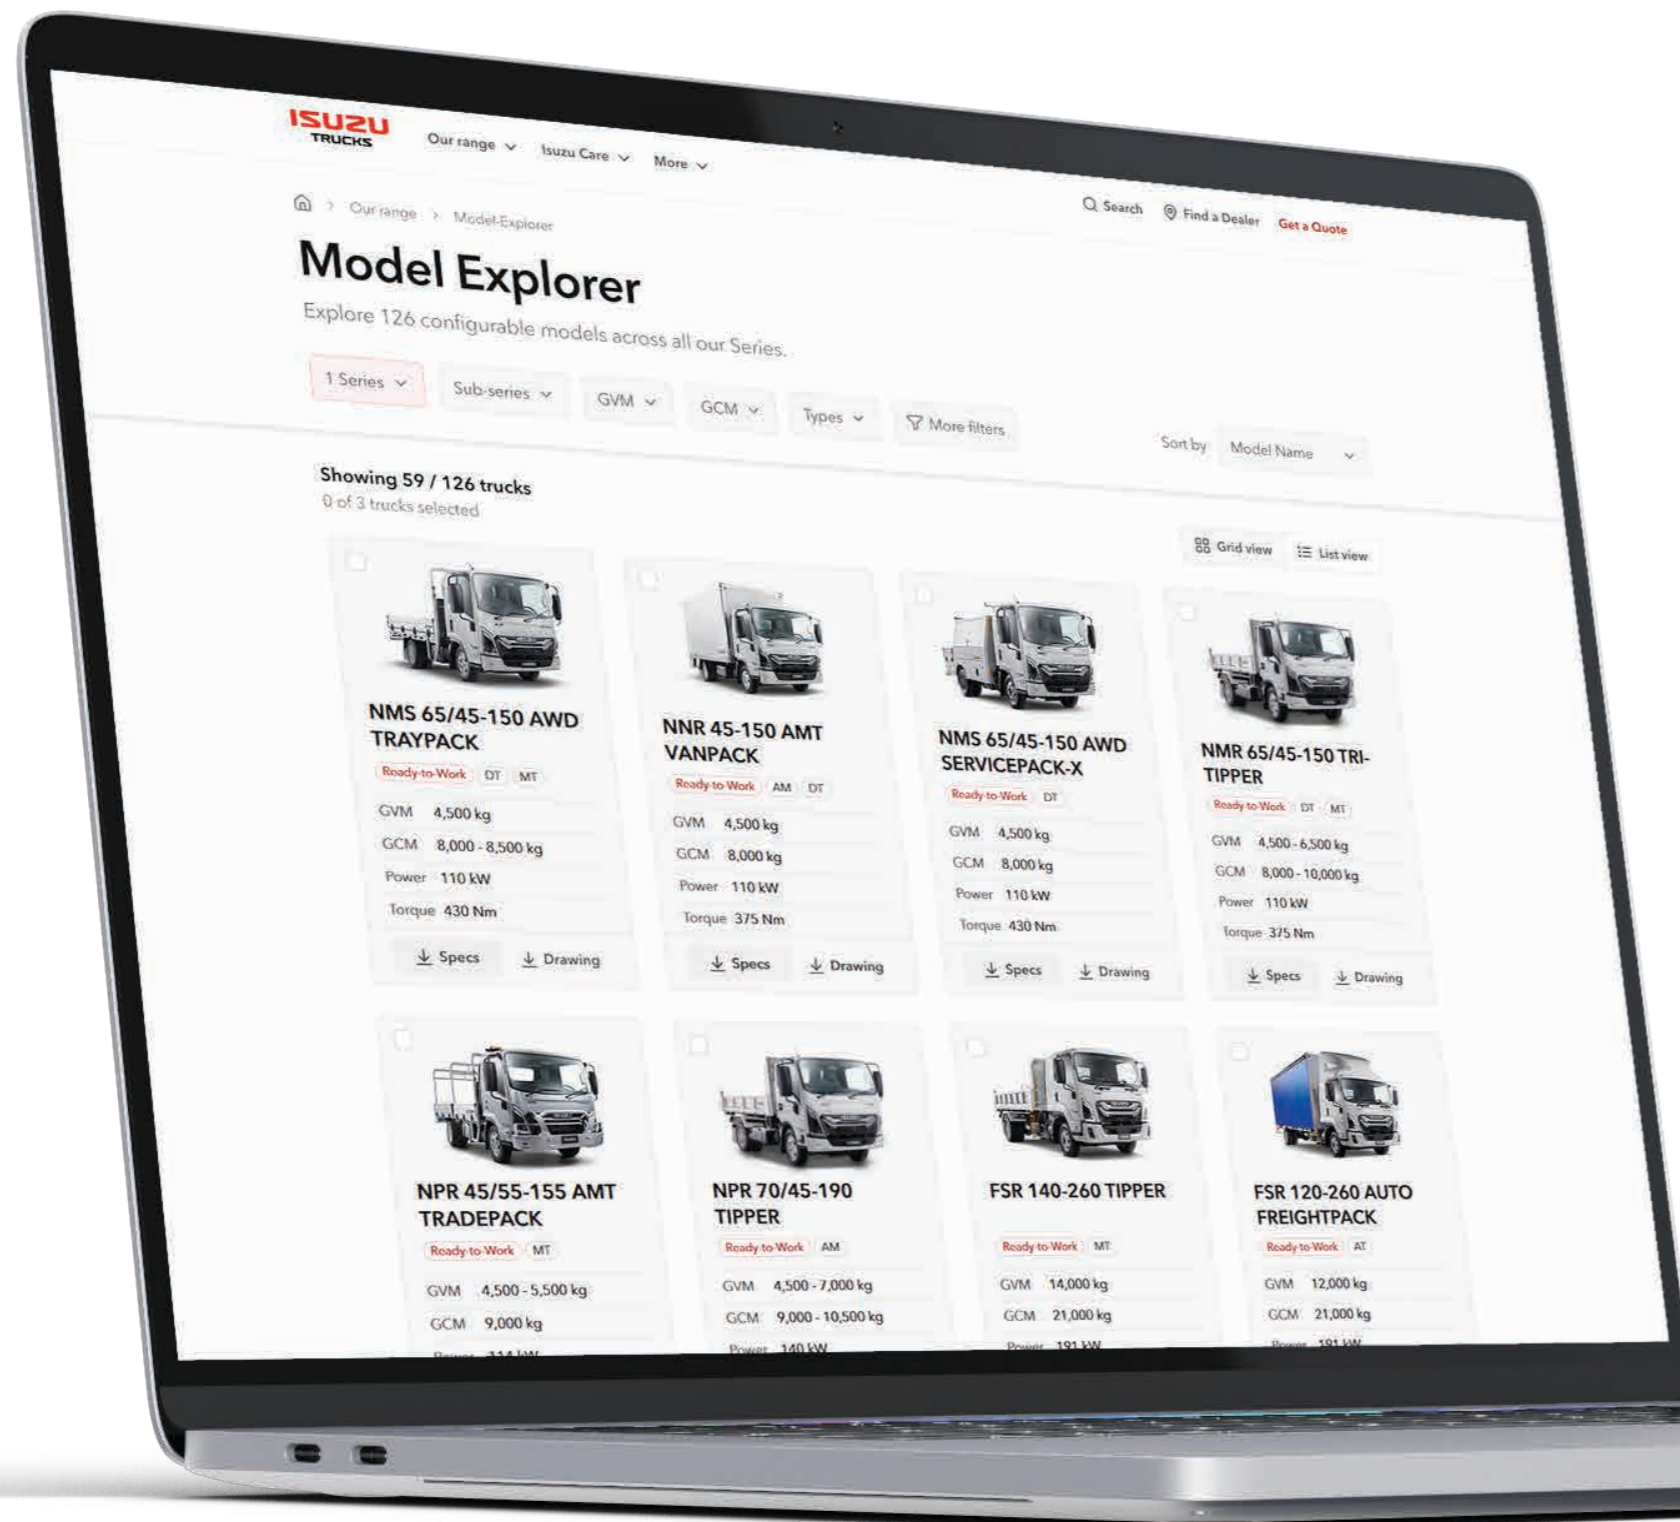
ISUZU TRUCKS

Our range Isuzu Care More

Our range > Model Explorer

Search Find a Dealer Get a Quote

Model Explorer

Explore 126 configurable models across all our Series.

1 Series Sub-series GVM GCM Types More filters

Sort by Model Name

Showing 59 / 126 trucks
0 of 3 trucks selected

Grid view List view

NMS 65/45-150 AWD TRAYPACK
Ready-to-Work DT MT
GVM 4,500 kg
GCM 8,000 - 8,500 kg
Power 110 kW
Torque 430 Nm
Specs Drawing

NNR 45-150 AMT VANPACK
Ready-to-Work AM DT
GVM 4,500 kg
GCM 8,000 kg
Power 110 kW
Torque 375 Nm
Specs Drawing

NMS 65/45-150 AWD SERVICEPACK-X
Ready-to-Work DT
GVM 4,500 kg
GCM 8,000 kg
Power 110 kW
Torque 430 Nm
Specs Drawing

NMR 65/45-150 TRI-TIPPER
Ready-to-Work DT MT
GVM 4,500 - 6,500 kg
GCM 8,000 - 10,000 kg
Power 110 kW
Torque 375 Nm
Specs Drawing

NPR 45/55-155 AMT TRADEPACK
Ready-to-Work MT
GVM 4,500 - 5,500 kg
GCM 9,000 kg
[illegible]

NPR 70/45-190 TIPPER
Ready-to-Work AM
GVM 4,500 - 7,000 kg
GCM 9,000 - 10,500 kg
Power 140 kW

FSR 140-260 TIPPER
Ready-to-Work MT
GVM 14,000 kg
GCM 21,000 kg
Power 191 kW

FSR 120-260 AUTO FREIGHTPACK
Ready-to-Work AT
GVM 12,000 kg
GCM 21,000 kg
Power 191 kW